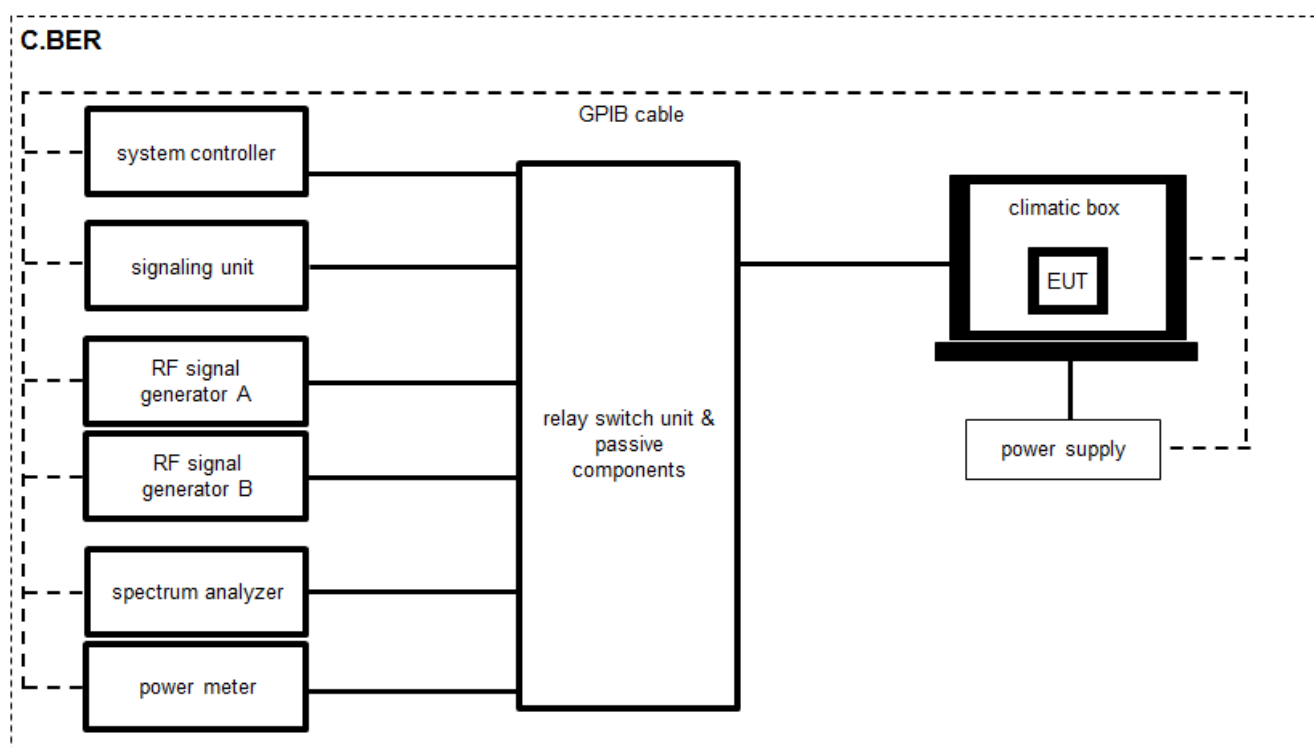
C.BER

GPIB cable

system controller

signaling unit

RF signal generator A

RF signal generator B

spectrum analyzer

power meter

relay switch unit & passive components

climatic box

EUT

power supply